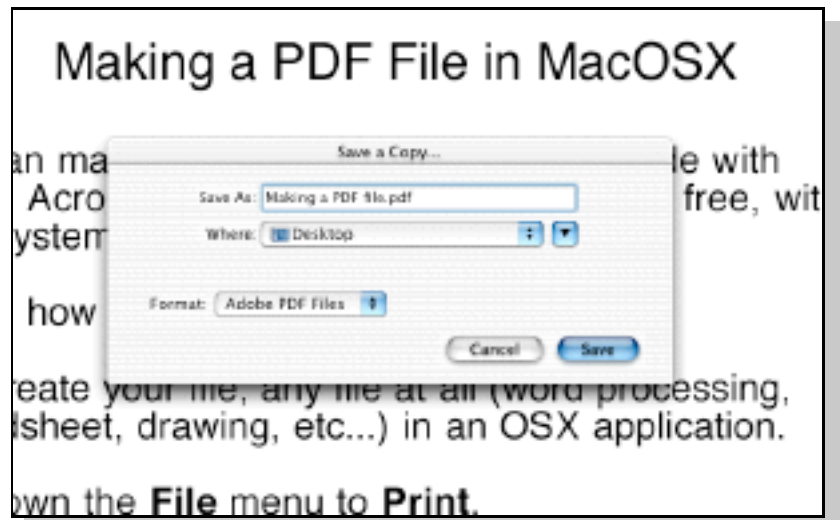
Making a PDF File in MacOSX

an ma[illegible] le with Acro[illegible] free, wit ystem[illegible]

Save a Copy...

Save As: Making a PDF file.pdf

Where: Desktop

how

Format: Adobe PDF Files

Cancel

Save

reate your file, any file at all (word processing, dsheet, drawing, etc...) in an OSX application.

own the **File** menu to **Print**.